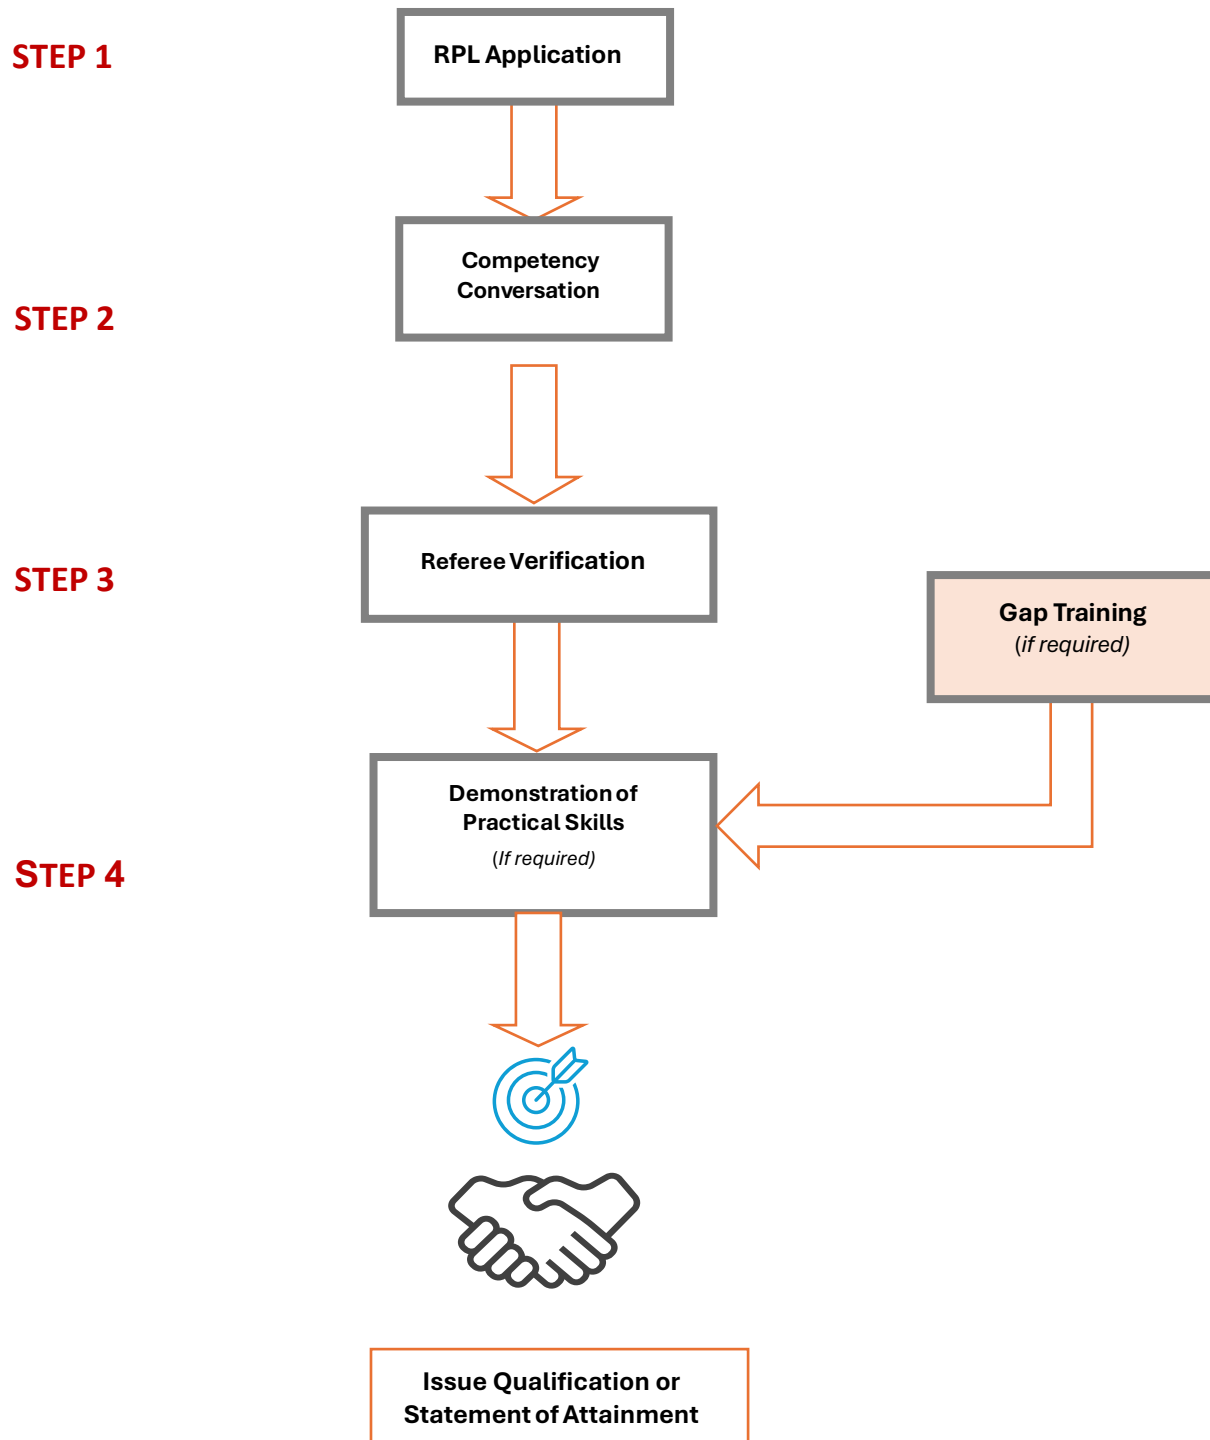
STEP 1

RPL Application

Competency Conversation

STEP 2

STEP 3

Referee Verification

Gap Training
(if required)

Demonstration of Practical Skills
(If required)

STEP 4

Issue Qualification or Statement of Attainment